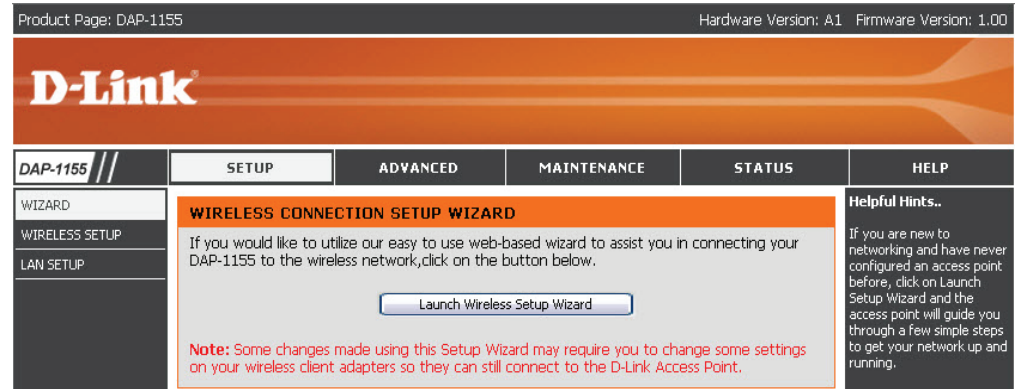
Product Page: DAP-1155

Hardware Version: A1 Firmware Version: 1.00

D-Link®

DAP-1155

SETUP

ADVANCED

MAINTENANCE

STATUS

HELP

WIZARD

WIRELESS SETUP

LAN SETUP

WIRELESS CONNECTION SETUP WIZARD

If you would like to utilize our easy to use web-based wizard to assist you in connecting your DAP-1155 to the wireless network,click on the button below.

Launch Wireless Setup Wizard

Note: Some changes made using this Setup Wizard may require you to change some settings on your wireless client adapters so they can still connect to the D-Link Access Point.

Helpful Hints..

If you are new to networking and have never configured an access point before, click on Launch Setup Wizard and the access point will guide you through a few simple steps to get your network up and running.